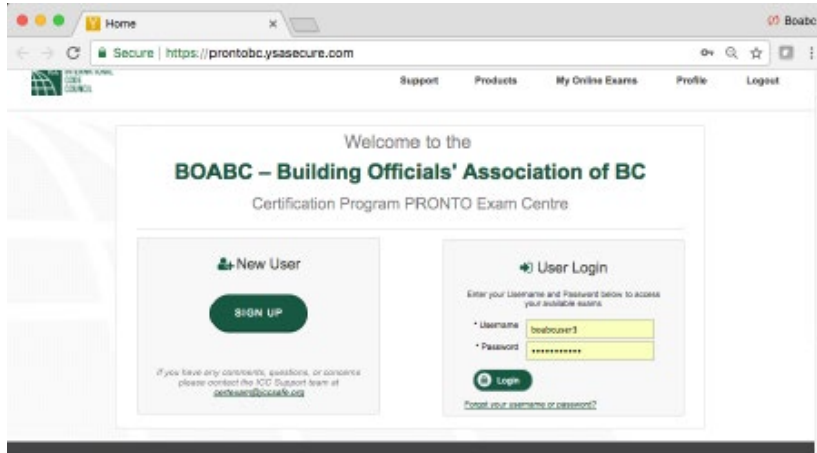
Home ×

Boabc

Secure | https://prontobc.ysasecure.com

INTERNATIONAL CODE COUNCIL

Support Products My Online Exams Profile Logout

Welcome to the

BOABC – Building Officials' Association of BC

Certification Program PRONTO Exam Centre

New User

SIGN UP

If you have any comments, questions, or concerns please contact the ICC Support team at certsupport@iccsafe.org

User Login

Enter your Username and Password below to access your available exams.

* Username boabcuser3

* Password ••••••••••••

Login

Forgot your username or password?